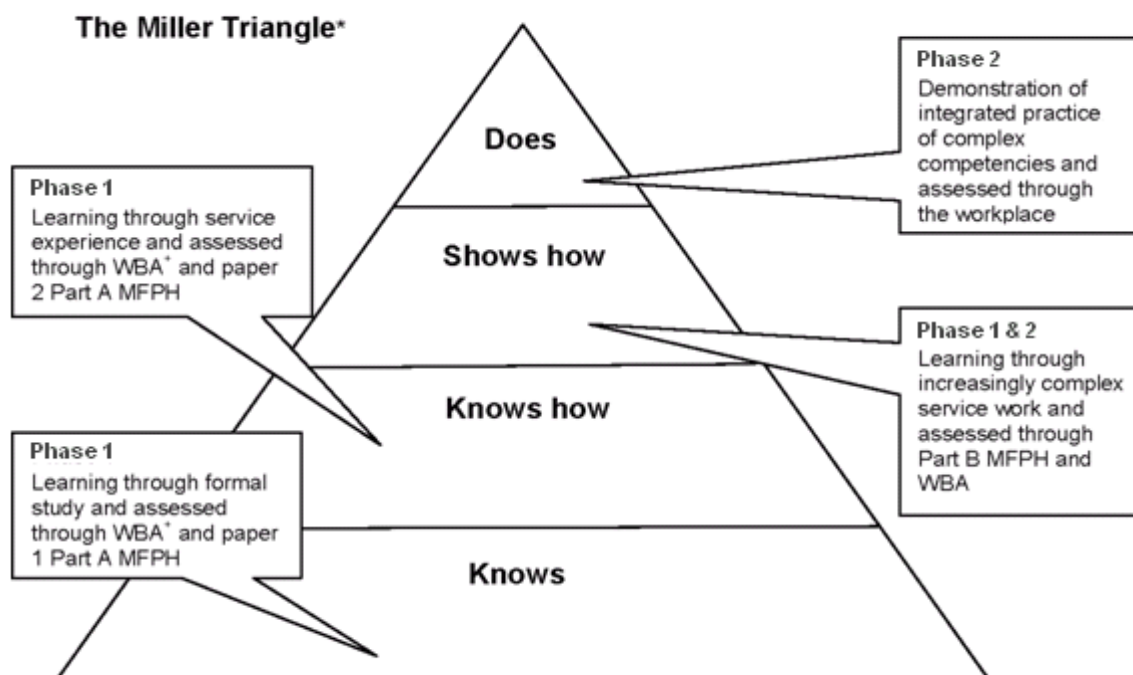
The Miller Triangle*

Does

Shows how

Knows how

Knows

Phase 2
Demonstration of integrated practice of complex competencies and assessed through the workplace

Phase 1
Learning through service experience and assessed through WBA$^{+}$ and paper 2 Part A MFPH

Phase 1 & 2
Learning through increasingly complex service work and assessed through Part B MFPH and WBA

Phase 1
Learning through formal study and assessed through WBA$^{+}$ and paper 1 Part A MFPH